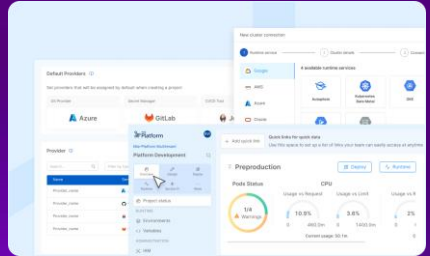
New cluster connection

1 Runtime service

2 Cluster details

3 Connect

Google

AWS

Azure

Oracle

4 available runtime services

Autopilot

Kubernetes Bare Metal

GKE

Default Providers

Set providers that will be assigned by default when creating a project

Git Provider

Secret Manager

CI/CD Tool

Azure

GitLab

Platform

Platform Development

Project status

Environments

Variables

Provider

Name

Provider_name

Provider_name

Provider_name

Provider_name

Provider_name

Quick links for quick data

Add quick link

Preproduction

Deploy

Runtime

Pods Status

CPU

1/4 Warnings

Usage vs Request

10.8%

Usage vs Limit

5.6%

Usage vs A

Current usage: 50 m